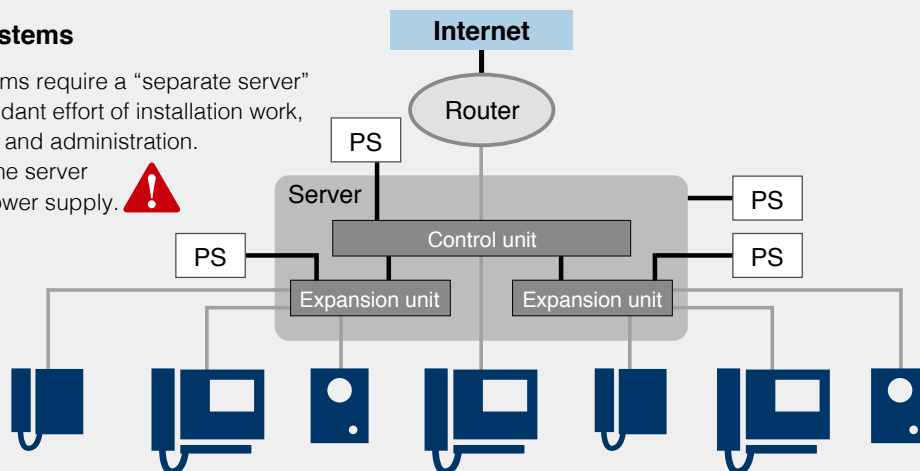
stems

ms require a “separate server” dant effort of installation work, and administration.
he server ower supply.

Internet

Router

PS

Server

PS

Control unit

PS

PS

Expansion unit

Expansion unit